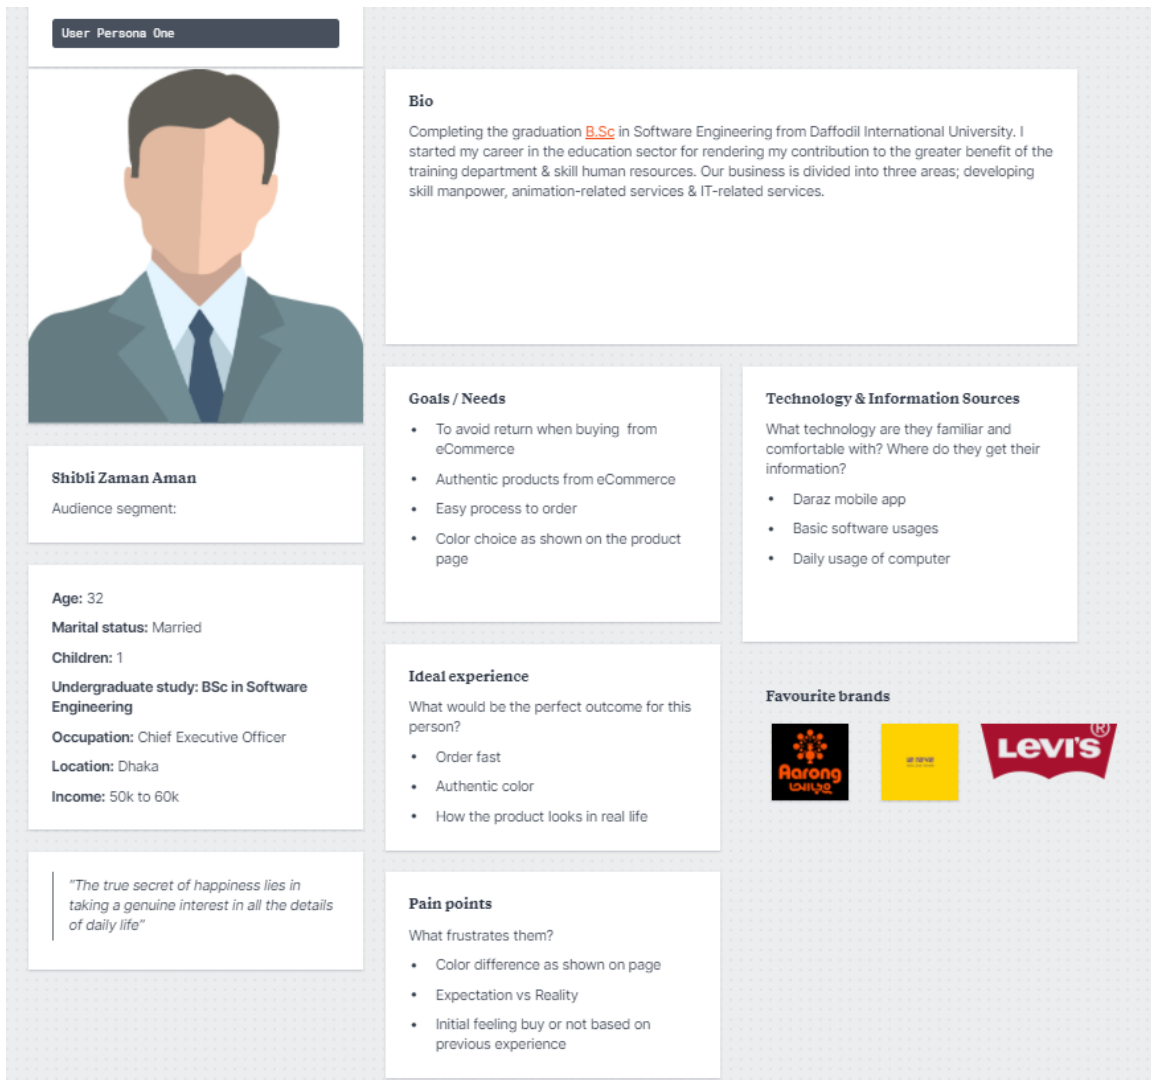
User Persona One

Shibli Zaman Aman
Audience segment:

Age: 32
Marital status: Married
Children: 1
Undergraduate study: BSc in Software Engineering
Occupation: Chief Executive Officer
Location: Dhaka
Income: 50k to 60k

"The true secret of happiness lies in taking a genuine interest in all the details of daily life"

Bio
Completing the graduation B.Sc in Software Engineering from Daffodil International University. I started my career in the education sector for rendering my contribution to the greater benefit of the training department & skill human resources. Our business is divided into three areas; developing skill manpower, animation-related services & IT-related services.

Goals / Needs
• To avoid return when buying from eCommerce
• Authentic products from eCommerce
• Easy process to order
• Color choice as shown on the product page

Technology & Information Sources
What technology are they familiar and comfortable with? Where do they get their information?
• Daraz mobile app
• Basic software usages
• Daily usage of computer

Ideal experience
What would be the perfect outcome for this person?
• Order fast
• Authentic color
• How the product looks in real life

Favourite brands
Aarong
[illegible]
Levi's

Pain points
What frustrates them?
• Color difference as shown on page
• Expectation vs Reality
• Initial feeling buy or not based on previous experience